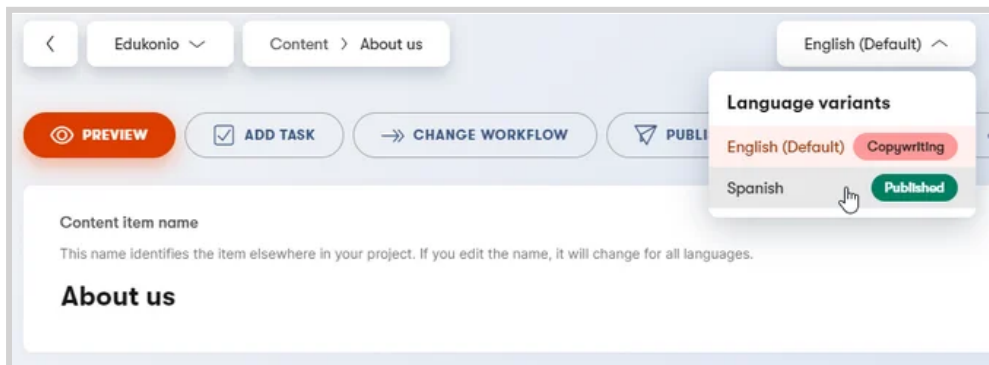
Edukonio

Content > About us

English (Default)

PREVIEW

ADD TASK

CHANGE WORKFLOW

PUBLI

Language variants

English (Default) Copywriting

Spanish Published

Content item name

This name identifies the item elsewhere in your project. If you edit the name, it will change for all languages.

About us